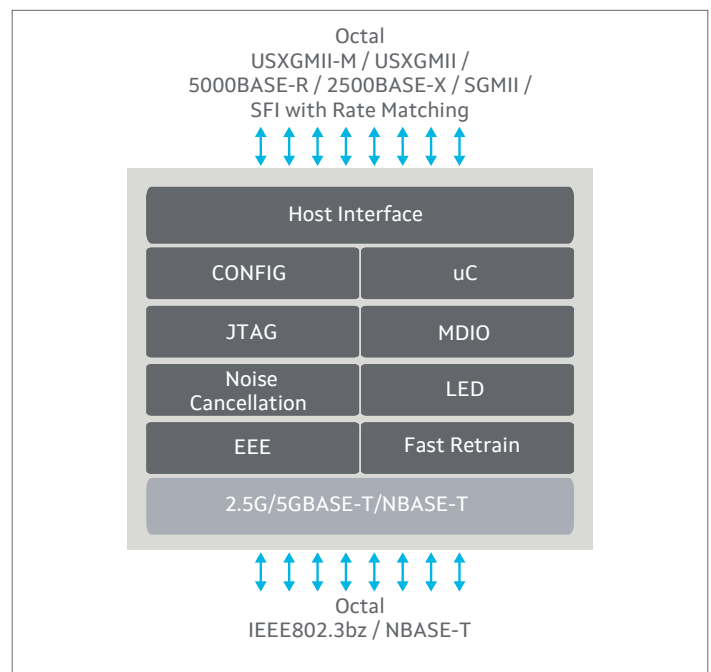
Octal
USXGMII-M / USXGMII /
5000BASE-R / 2500BASE-X / SGMII /
SFI with Rate Matching

Host Interface

| CONFIG | uC |
|---|---|
| JTAG | MDIO |
| Noise Cancellation | LED |
| EEE | Fast Retrain |

2.5G/5GBASE-T/NBASE-T

Octal
IEEE802.3bz / NBASE-T